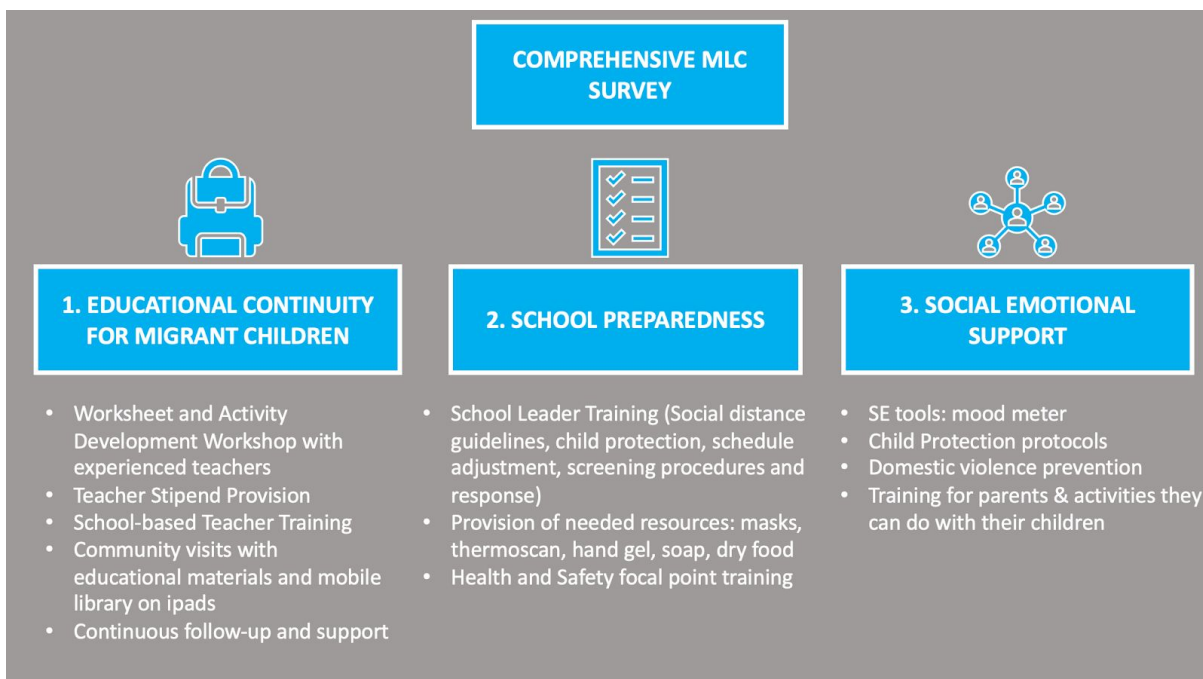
COMPREHENSIVE MLC SURVEY

1. EDUCATIONAL CONTINUITY FOR MIGRANT CHILDREN

- Worksheet and Activity Development Workshop with experienced teachers
- Teacher Stipend Provision
- School-based Teacher Training
- Community visits with educational materials and mobile library on ipads
- Continuous follow-up and support

2. SCHOOL PREPAREDNESS

- School Leader Training (Social distance guidelines, child protection, schedule adjustment, screening procedures and response)
- Provision of needed resources: masks, thermoscan, hand gel, soap, dry food
- Health and Safety focal point training

3. SOCIAL EMOTIONAL SUPPORT

- SE tools: mood meter
- Child Protection protocols
- Domestic violence prevention
- Training for parents & activities they can do with their children